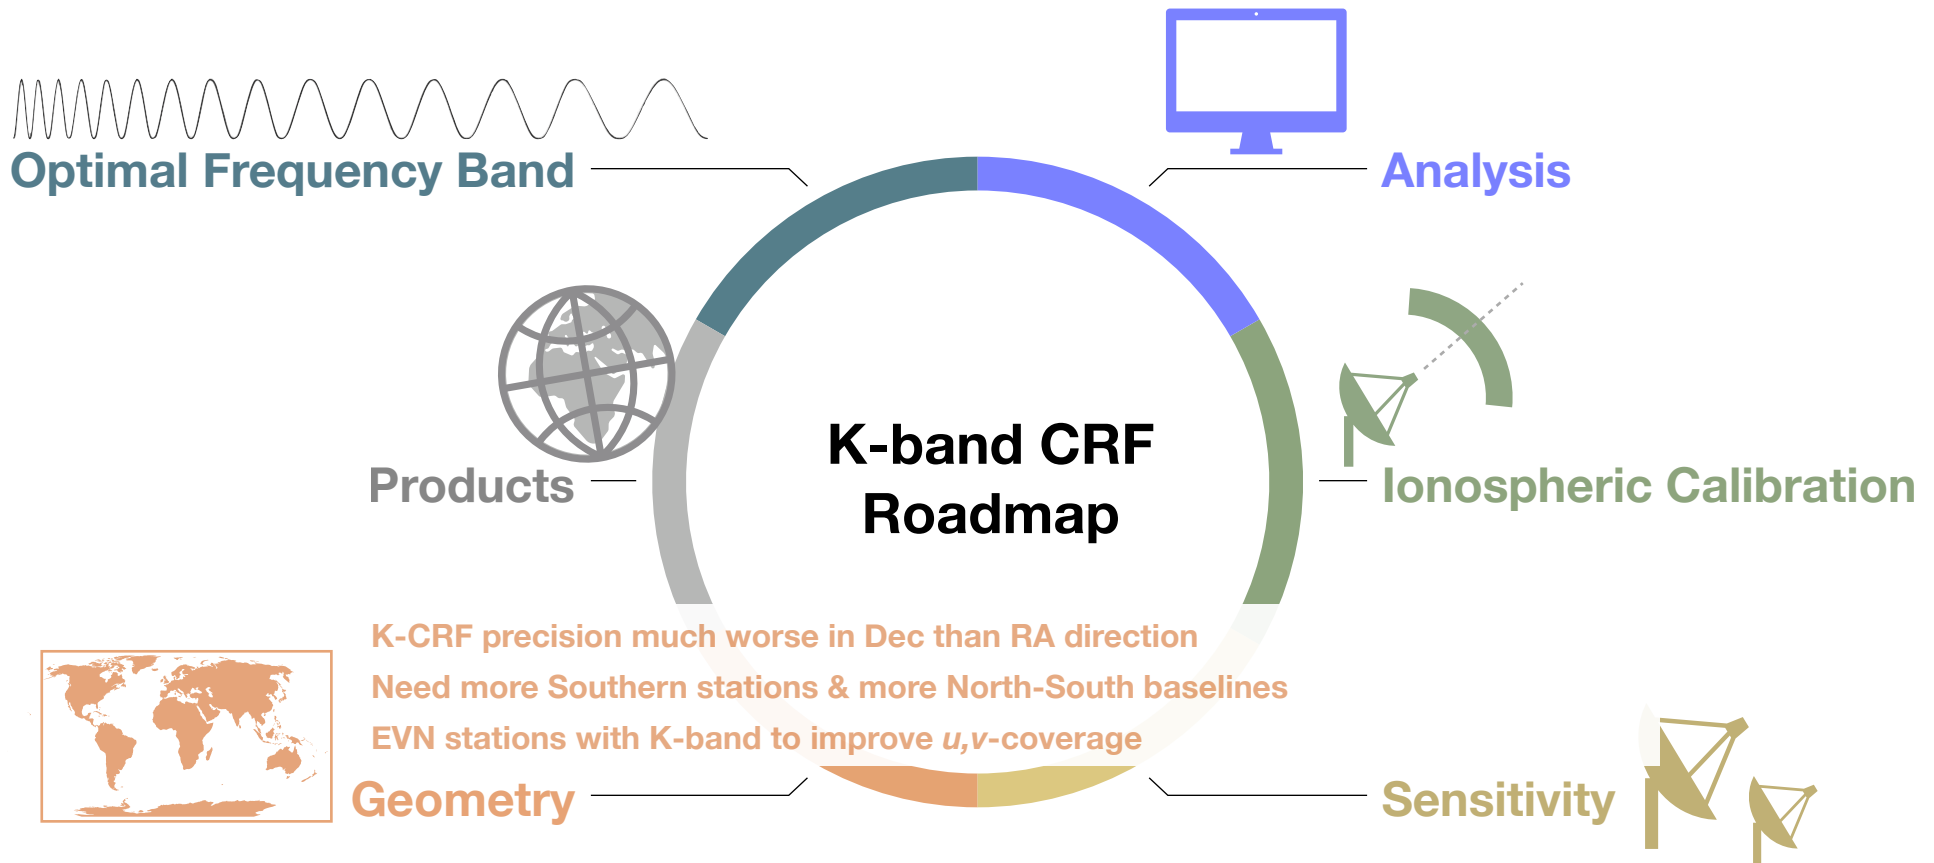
Optimal Frequency Band

Analysis

K-band CRF Roadmap

Products

Ionospheric Calibration

K-CRF precision much worse in Dec than RA direction
Need more Southern stations & more North-South baselines
EVN stations with K-band to improve *u,v*-coverage

Geometry

Sensitivity